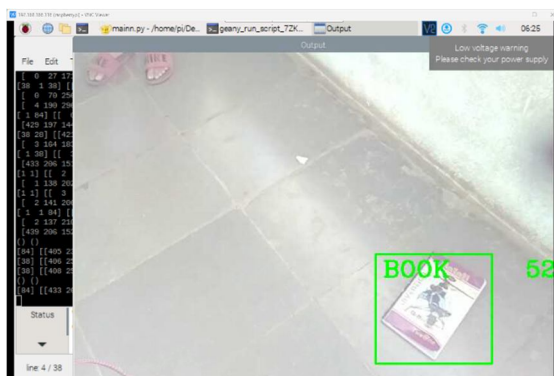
192.168.100.110 (raspberrypi) - VNC Viewer

mainn.py - /home/pi/De...
geany_run_script_7ZK...
Output

06:25

Low voltage warning
Please check your power supply

Output

File Edit

[ 0 27 17
[38 1 38] [
[ 0 79 25
[ 4 190 29
[ 1 84] [[
[429 197 14
[38 28] [[42
[ 3 164 18
[ 1 38] [[
[433 206 15
[1 1] [[ 2
[ 1 138 26
[1 1] [[ 3
[ 2 141 20
[ 1 1 84] [
[ 2 137 21
[439 206 15
() ()
[84] [[400 2
[38] [[406 2
[38] [[408 2
() ()
[84] [[433 2

Status

line: 4 / 38

BOOK
52